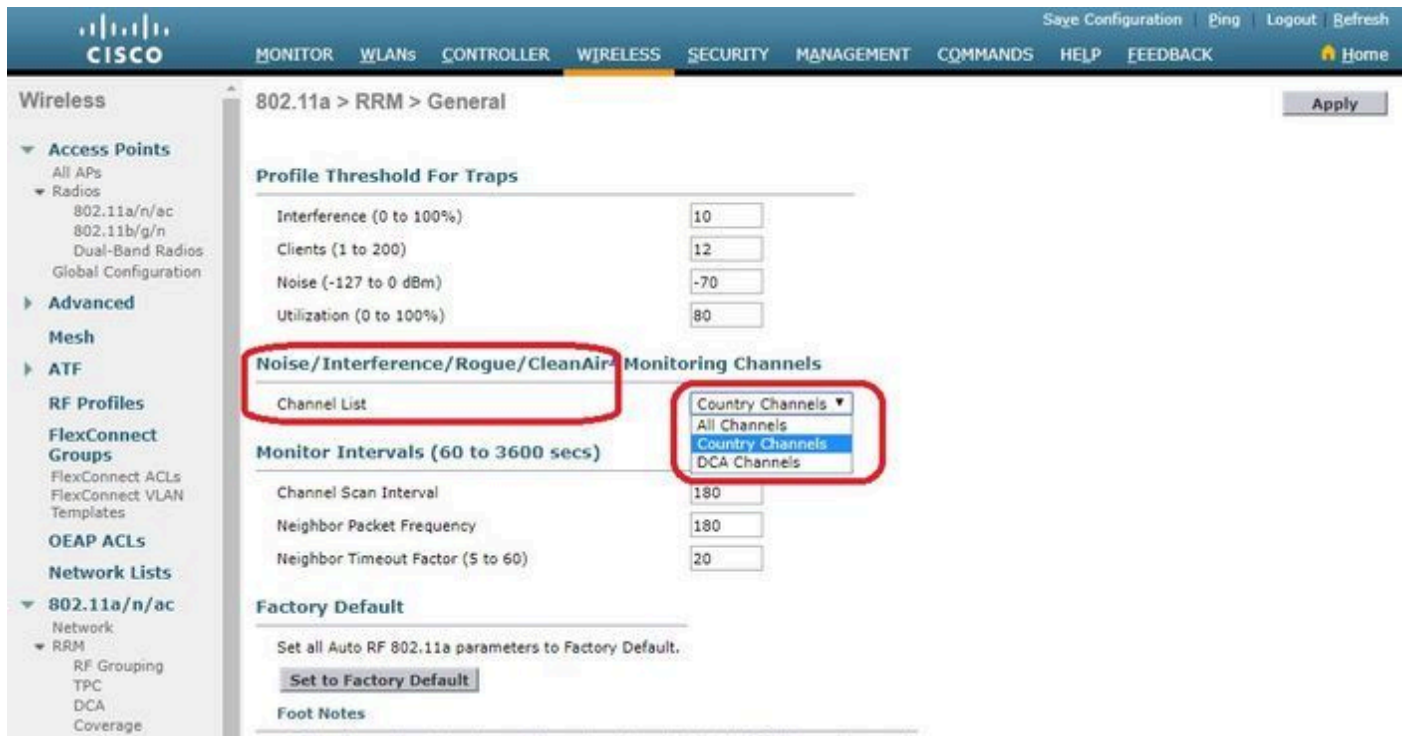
cisco

Save Configuration Ping Logout Refresh

MONITOR WLANs CONTROLLER WIRELESS SECURITY MANAGEMENT COMMANDS HELP FEEDBACK Home

Wireless

Access Points
All APs
Radios
802.11a/n/ac
802.11b/g/n
Dual-Band Radios
Global Configuration

Advanced

Mesh

ATF

RF Profiles

FlexConnect Groups
FlexConnect ACLs
FlexConnect VLAN Templates

OEAP ACLs

Network Lists

802.11a/n/ac
Network
RRM
RF Grouping
TPC
DCA
Coverage

802.11a > RRM > General

Apply

Profile Threshold For Traps

| | |
|---|---|
| Interference (0 to 100%) | 10 |
| Clients (1 to 200) | 12 |
| Noise (-127 to 0 dBm) | -70 |
| Utilization (0 to 100%) | 80 |

Noise/Interference/Rogue/CleanAir⁴ Monitoring Channels

Channel List
Country Channels
All Channels
Country Channels
DCA Channels

Monitor Intervals (60 to 3600 secs)

| | |
|---|---|
| Channel Scan Interval | 180 |
| Neighbor Packet Frequency | 180 |
| Neighbor Timeout Factor (5 to 60) | 20 |

Factory Default

Set all Auto RF 802.11a parameters to Factory Default.

Set to Factory Default

Foot Notes